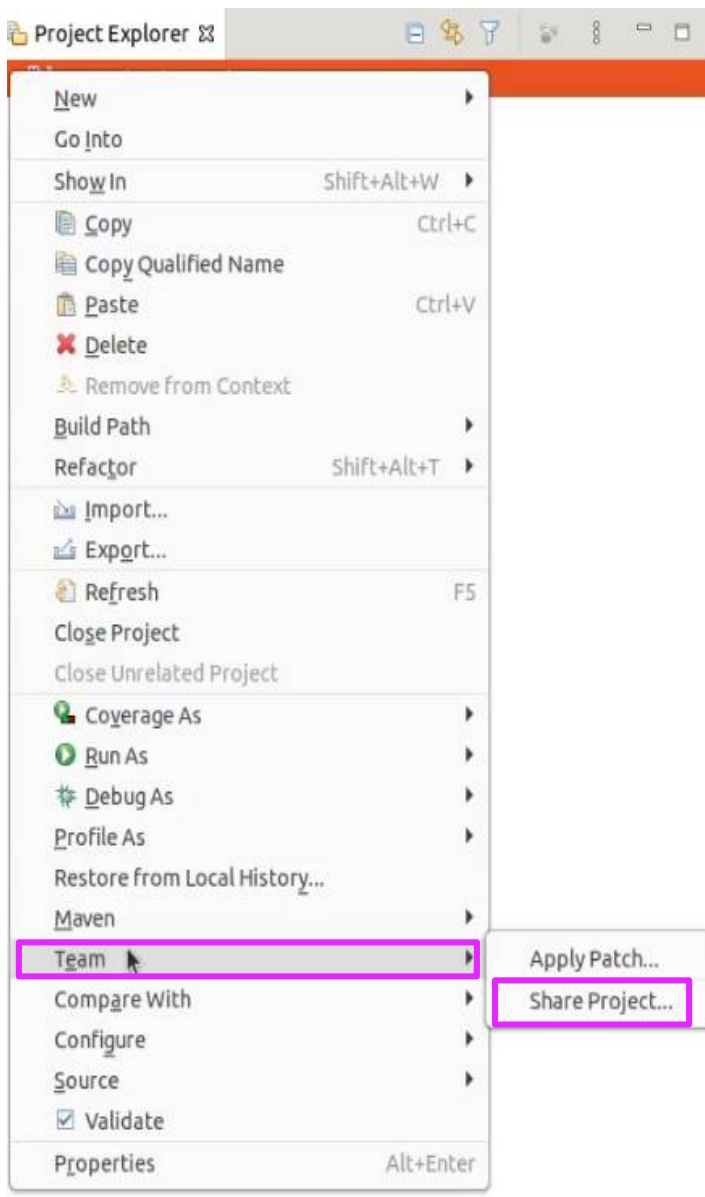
Project Explorer

New
Go Into
Show In Shift+Alt+W
Copy Ctrl+C
Copy Qualified Name
Paste Ctrl+V
Delete
Remove from Context
Build Path
Refactor Shift+Alt+T
Import...
Export...
Refresh F5
Close Project
Close Unrelated Project
Coverage As
Run As
Debug As
Profile As
Restore from Local History...
Maven
Team
Compare With
Configure
Source
Validate
Properties Alt+Enter

Apply Patch...
Share Project...